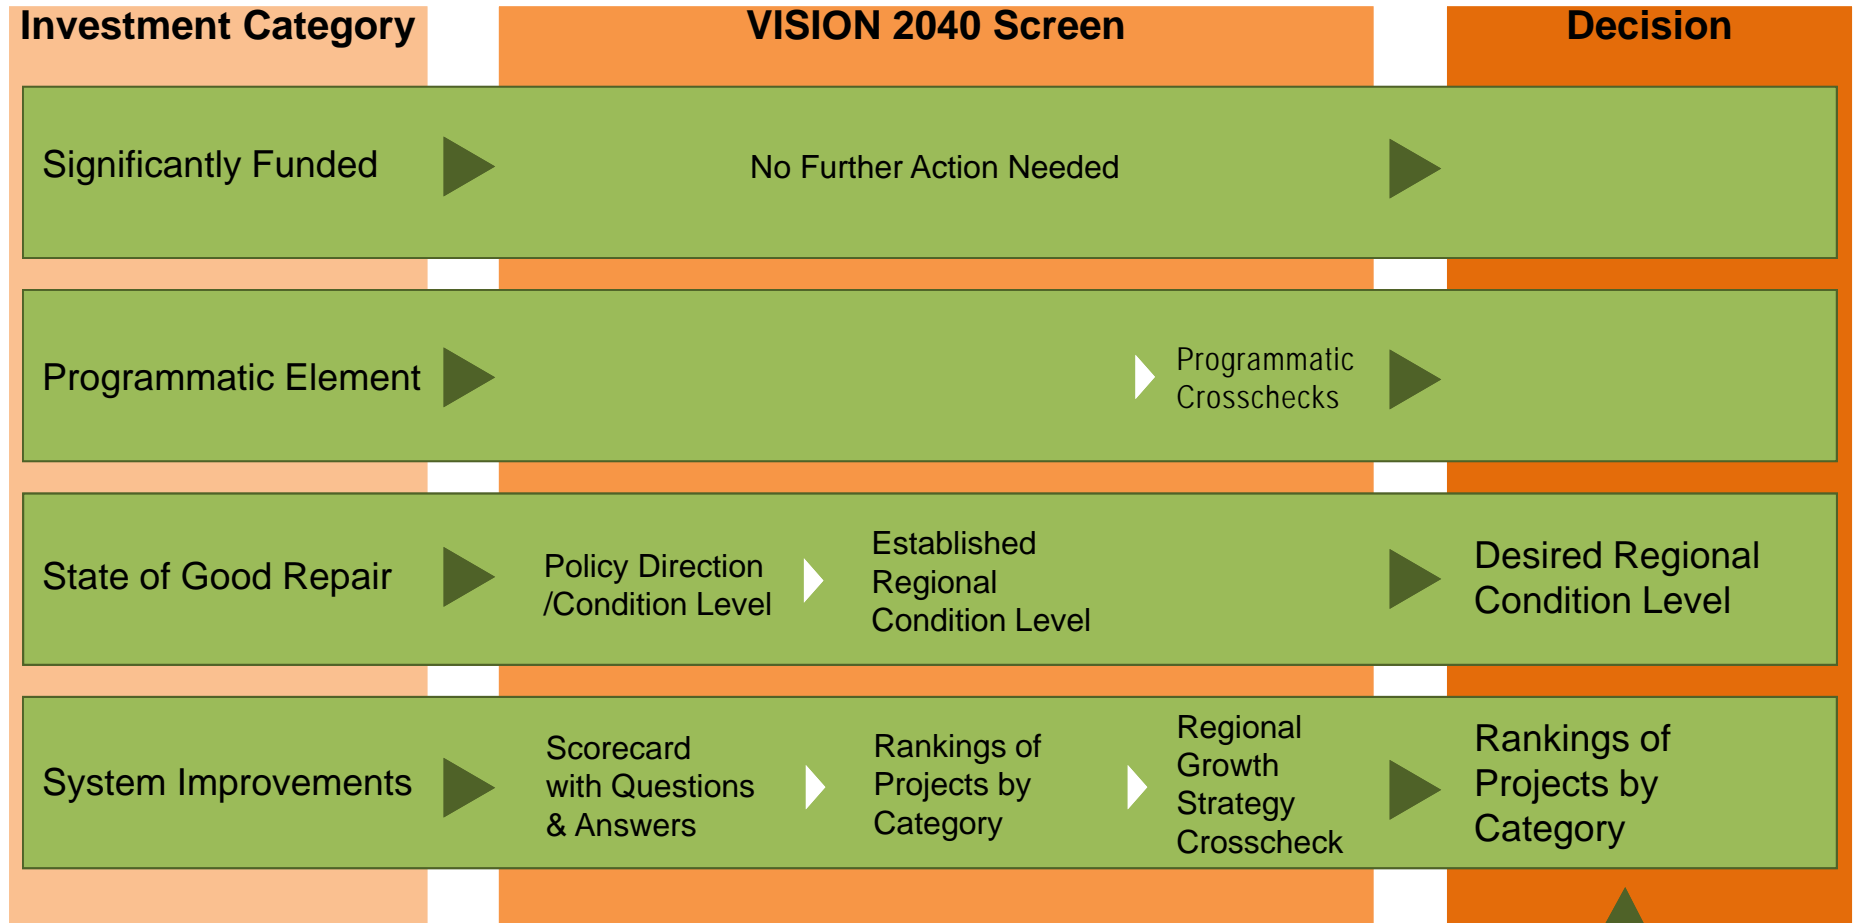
Investment Category

VISION 2040 Screen

Decision

Significantly Funded

No Further Action Needed

Programmatic Element

Programmatic Crosschecks

State of Good Repair

Policy Direction /Condition Level

Established Regional Condition Level

Desired Regional Condition Level

System Improvements

Scorecard with Questions & Answers

Rankings of Projects by Category

Regional Growth Strategy Crosscheck

Rankings of Projects by Category